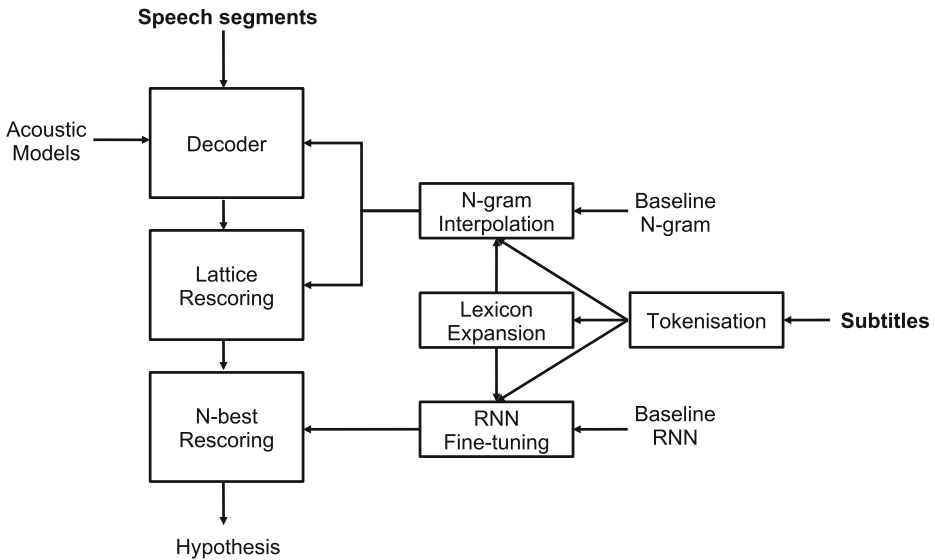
Speech segments

Acoustic Models

Decoder

Lattice Rescoring

N-best Rescoring

Hypothesis

N-gram Interpolation

Baseline N-gram

Lexicon Expansion

Tokenisation

Subtitles

RNN Fine-tuning

Baseline RNN